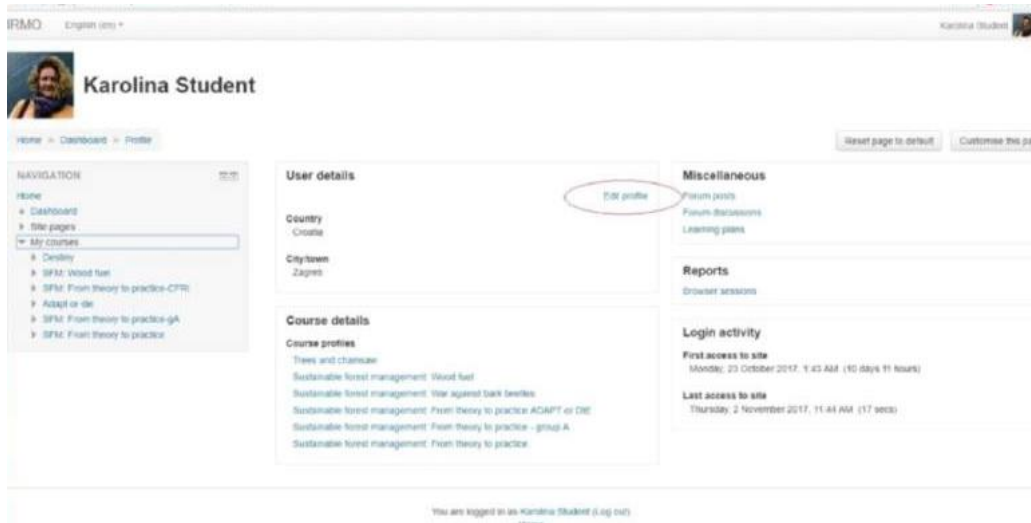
IRMO English (en)

Karolina Student

Karolina Student

Home > Dashboard > Profile

Reset page to default Customise this pa

NAVIGATION

Home
Dashboard
Site pages
My courses
Destiny
SFM: Wood fuel
SFM: From theory to practice-CFRI
Adapt or die
SFM: From theory to practice-gA
SFM: From theory to practice

User details

Edit profile

Country
Croatia

City/town
Zagreb

Course details

Course profiles
Trees and chainsaw
Sustainable forest management: Wood fuel
Sustainable forest management: War against bark beetles
Sustainable forest management: From theory to practice ADAPT or DIE
Sustainable forest management: From theory to practice - group A
Sustainable forest management: From theory to practice

Miscellaneous
Forum posts
Forum discussions
Learning plans

Reports
Browser sessions

Login activity
First access to site
Monday, 23 October 2017, 9:43 AM (10 days 11 hours)

Last access to site
Thursday, 2 November 2017, 11:44 AM (17 secs)

You are logged in as Karolina Student (Log out)
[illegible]